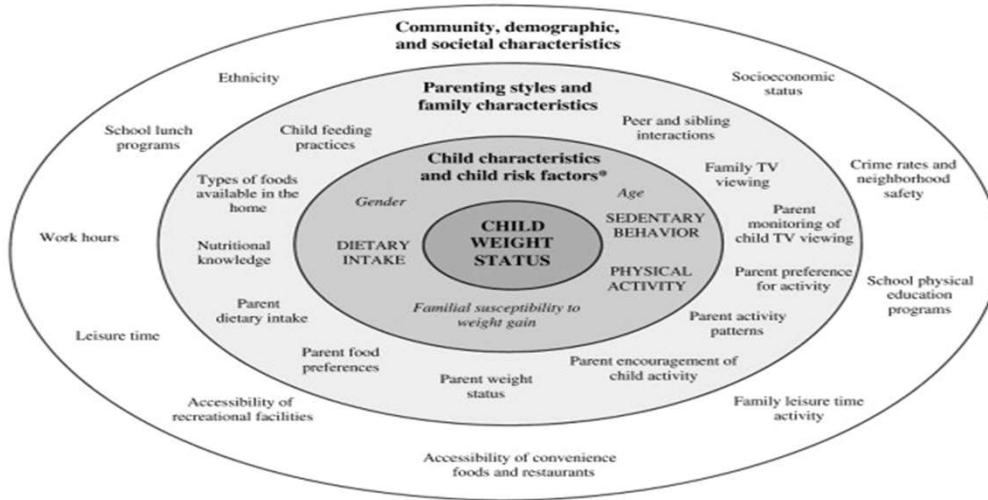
Community, demographic, and societal characteristics

Ethnicity

Socioeconomic status

School lunch programs

Crime rates and neighborhood safety

Work hours

School physical education programs

Leisure time

Accessibility of recreational facilities

Family leisure time activity

Accessibility of convenience foods and restaurants

Parenting styles and family characteristics

Child feeding practices

Peer and sibling interactions

Types of foods available in the home

Family TV viewing

Nutritional knowledge

Parent monitoring of child TV viewing

Parent preference for activity

Parent dietary intake

Parent activity patterns

Parent food preferences

Parent encouragement of child activity

Parent weight status

Child characteristics and child risk factors*

Gender

Age

DIETARY INTAKE

SEDENTARY BEHAVIOR

PHYSICAL ACTIVITY

Familial susceptibility to weight gain

CHILD WEIGHT STATUS